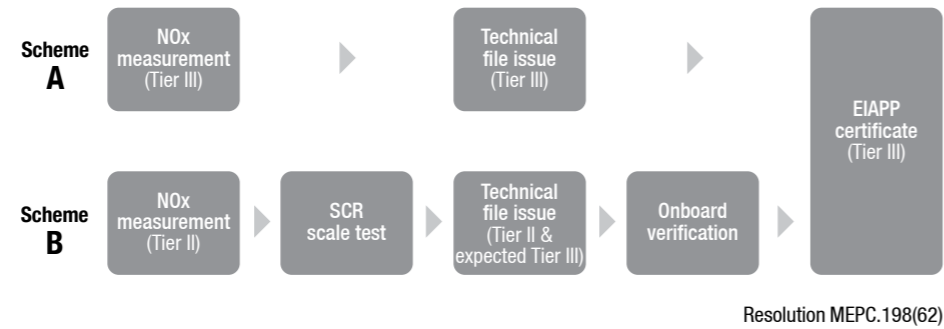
Scheme A

NOx measurement (Tier III)

Technical file issue (Tier III)

EIAPP certificate (Tier III)

Scheme B

NOx measurement (Tier II)

SCR scale test

Technical file issue (Tier II & expected Tier III)

Onboard verification

Resolution MEPC.198(62)